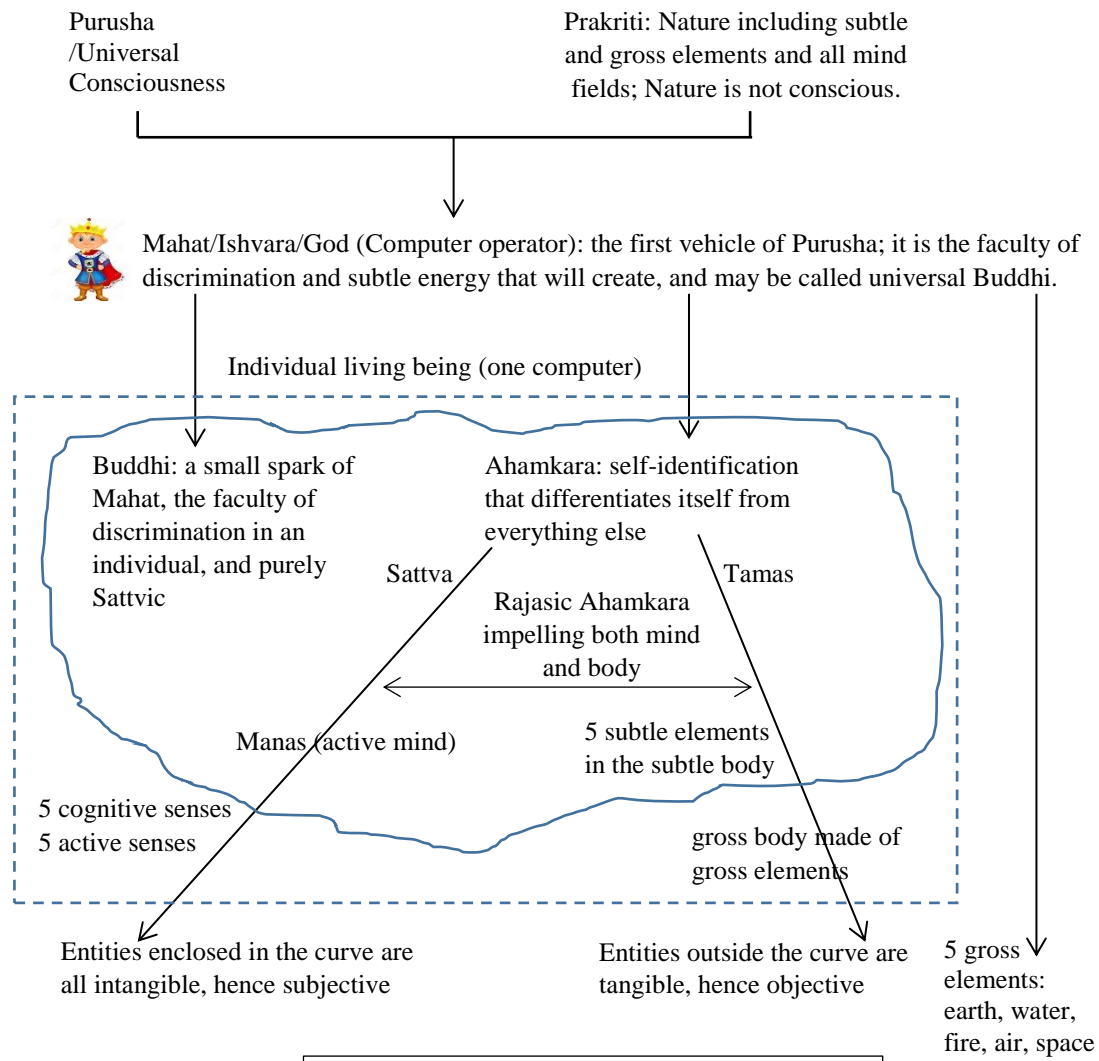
Purusha /Universal Consciousness

Prakriti: Nature including subtle and gross elements and all mind fields; Nature is not conscious.

Mahat/Ishvara/God (Computer operator): the first vehicle of Purusha; it is the faculty of discrimination and subtle energy that will create, and may be called universal Buddhi.

Individual living being (one computer)

Buddhi: a small spark of Mahat, the faculty of discrimination in an individual, and purely Sattvic

Ahamkara: self-identification that differentiates itself from everything else

Sattva

Tamas

Rajasic Ahamkara impelling both mind and body

Manas (active mind)

5 subtle elements in the subtle body

5 cognitive senses
5 active senses

gross body made of gross elements

Entities enclosed in the curve are all intangible, hence subjective

Entities outside the curve are tangible, hence objective

5 gross elements: earth, water, fire, air, space